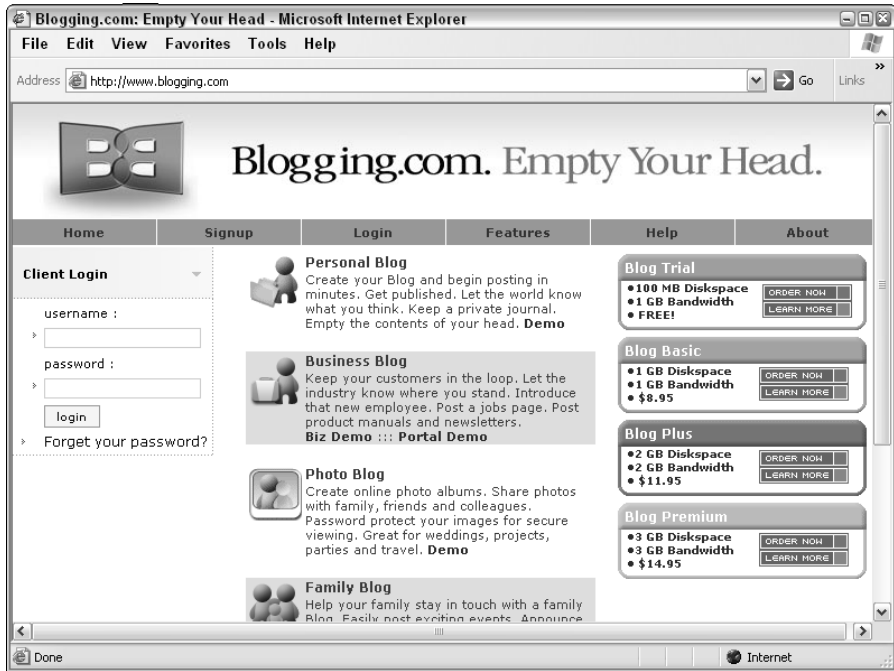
Blogging.com: Empty Your Head - Microsoft Internet Explorer

File Edit View Favorites Tools Help

Address http://www.blogging.com Go Links

Blogging.com. Empty Your Head.

| Home | Signup | Login | Features | Help | About |
|---|---|---|---|---|---|

Client Login

username :

password :

login

Forget your password?

Personal Blog
Create your Blog and begin posting in minutes. Get published. Let the world know what you think. Keep a private journal. Empty the contents of your head. **Demo**

Business Blog
Keep your customers in the loop. Let the industry know where you stand. Introduce that new employee. Post a jobs page. Post product manuals and newsletters.
**Biz Demo** ::: **Portal Demo**

Photo Blog
Create online photo albums. Share photos with family, friends and colleagues. Password protect your images for secure viewing. Great for weddings, projects, parties and travel. **Demo**

Family Blog
Help your family stay in touch with a family Blog. Easily post exciting events. Announce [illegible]

Blog Trial
•100 MB Diskspace
•1 GB Bandwidth
• FREE!
ORDER NOW
LEARN MORE

Blog Basic
•1 GB Diskspace
•1 GB Bandwidth
• $8.95
ORDER NOW
LEARN MORE

Blog Plus
•2 GB Diskspace
•2 GB Bandwidth
• $11.95
ORDER NOW
LEARN MORE

Blog Premium
•3 GB Diskspace
•3 GB Bandwidth
• $14.95
ORDER NOW
LEARN MORE

Done

Internet